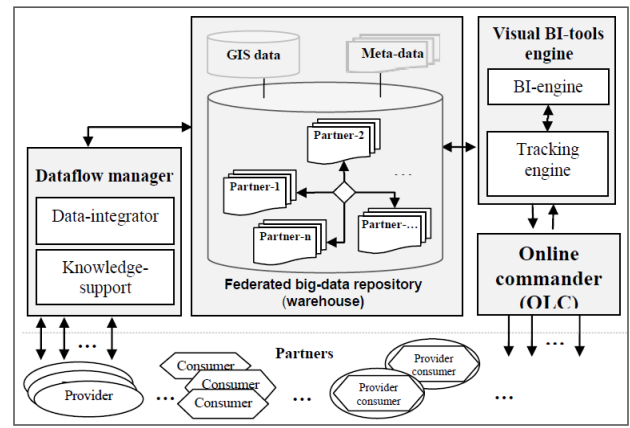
GIS data

Meta-data

Partner-2

Partner-1

. . .

Partner-n

Partner-...

Federated big-data repository (warehouse)

Dataflow manager

Data-integrator

Knowledge-support

Visual BI-tools engine

BI-engine

Tracking engine

Online commander (OLC)

Partners

Provider

Consumer

Consumer

Consumer

Provider consumer

Provider consumer

. . .

. . .

. . .

. . .

. . .